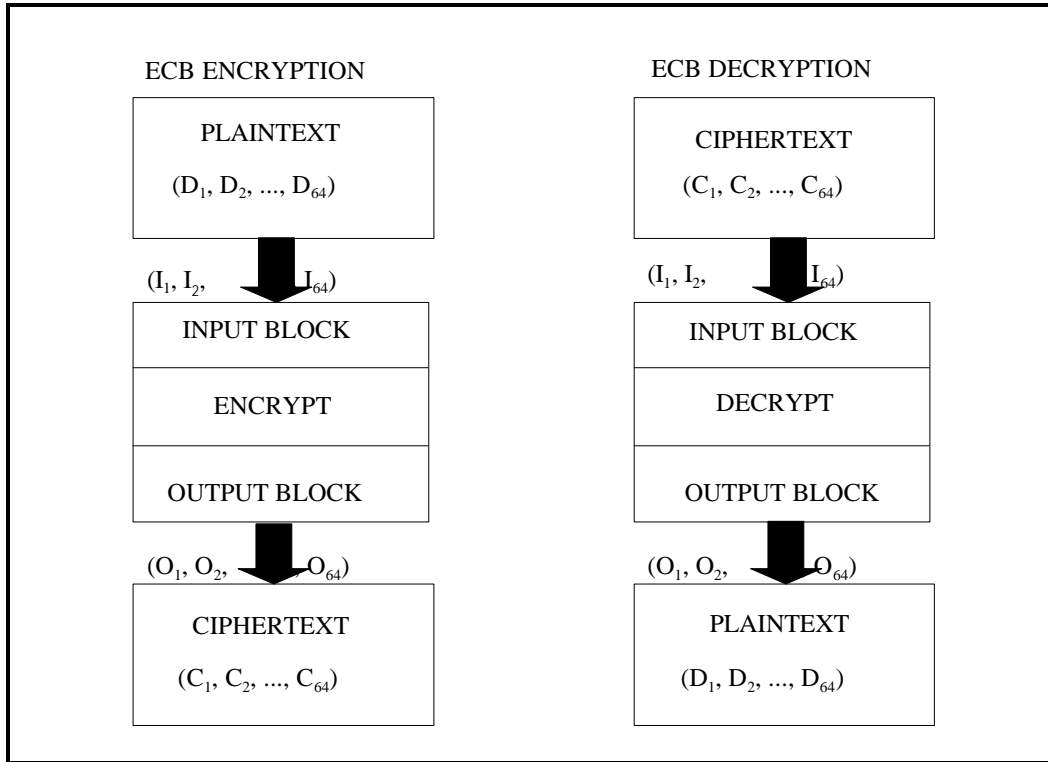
ECB ENCRYPTION

PLAINTEXT

$(D_1, D_2, ..., D_{64})$

$(I_1, I_2,$ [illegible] $I_{64})$

INPUT BLOCK

ENCRYPT

OUTPUT BLOCK

$(O_1, O_2,$ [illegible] $O_{64})$

CIPHERTEXT

$(C_1, C_2, ..., C_{64})$

ECB DECRYPTION

CIPHERTEXT

$(C_1, C_2, ..., C_{64})$

$(I_1, I_2,$ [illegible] $I_{64})$

INPUT BLOCK

DECRYPT

OUTPUT BLOCK

$(O_1, O_2,$ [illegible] $O_{64})$

PLAINTEXT

$(D_1, D_2, ..., D_{64})$